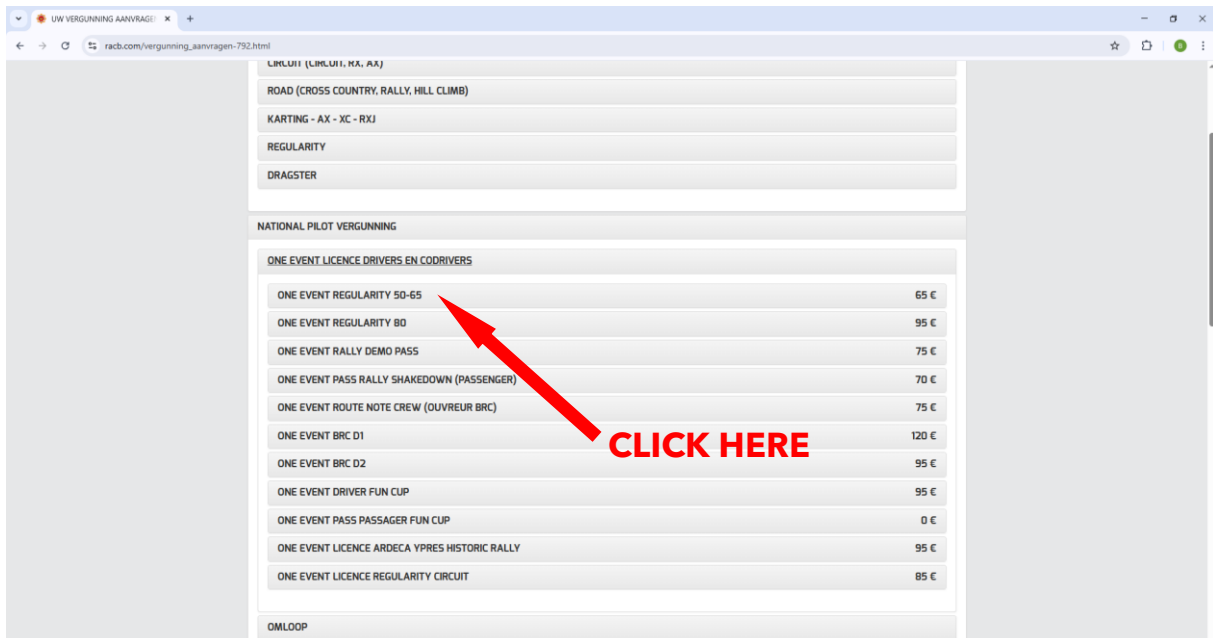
UW VERGUNNING AANVRAGEN

racb.com/vergunning_aanvragen-792.html

CIRCUIT (CIRCUIT, RX, AX)

ROAD (CROSS COUNTRY, RALLY, HILL CLIMB)

KARTING - AX - XC - RXJ

REGULARITY

DRAGSTER

NATIONAL PILOT VERGUNNING

ONE EVENT LICENCE DRIVERS EN CODRIVERS

| | |
|---|---|
| ONE EVENT REGULARITY 50-65 | 65 € |
| ONE EVENT REGULARITY 80 | 95 € |
| ONE EVENT RALLY DEMO PASS | 75 € |
| ONE EVENT PASS RALLY SHAKEDOWN (PASSENGER) | 70 € |
| ONE EVENT ROUTE NOTE CREW (OUVREUR BRC) | 75 € |
| ONE EVENT BRC D1 | 120 € |
| ONE EVENT BRC D2 | 95 € |
| ONE EVENT DRIVER FUN CUP | 95 € |
| ONE EVENT PASS PASSAGER FUN CUP | 0 € |
| ONE EVENT LICENCE ARDECA YPRES HISTORIC RALLY | 95 € |
| ONE EVENT LICENCE REGULARITY CIRCUIT | 85 € |

CLICK HERE

OMLOOP